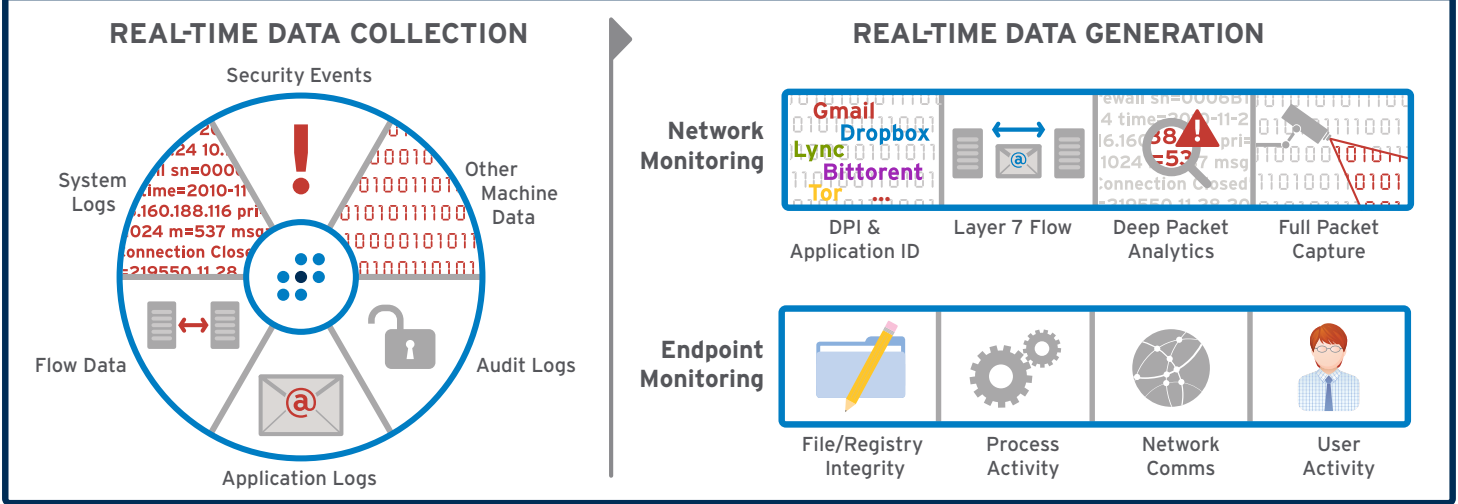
REAL-TIME DATA COLLECTION

Security Events

System Logs

Other Machine Data

Flow Data

Audit Logs

Application Logs

REAL-TIME DATA GENERATION

Network Monitoring

Gmail
Dropbox
Lync
Bittorent
Tor
...

DPI & Application ID

Layer 7 Flow

Deep Packet Analytics

Full Packet Capture

Endpoint Monitoring

File/Registry Integrity

Process Activity

Network Comms

User Activity